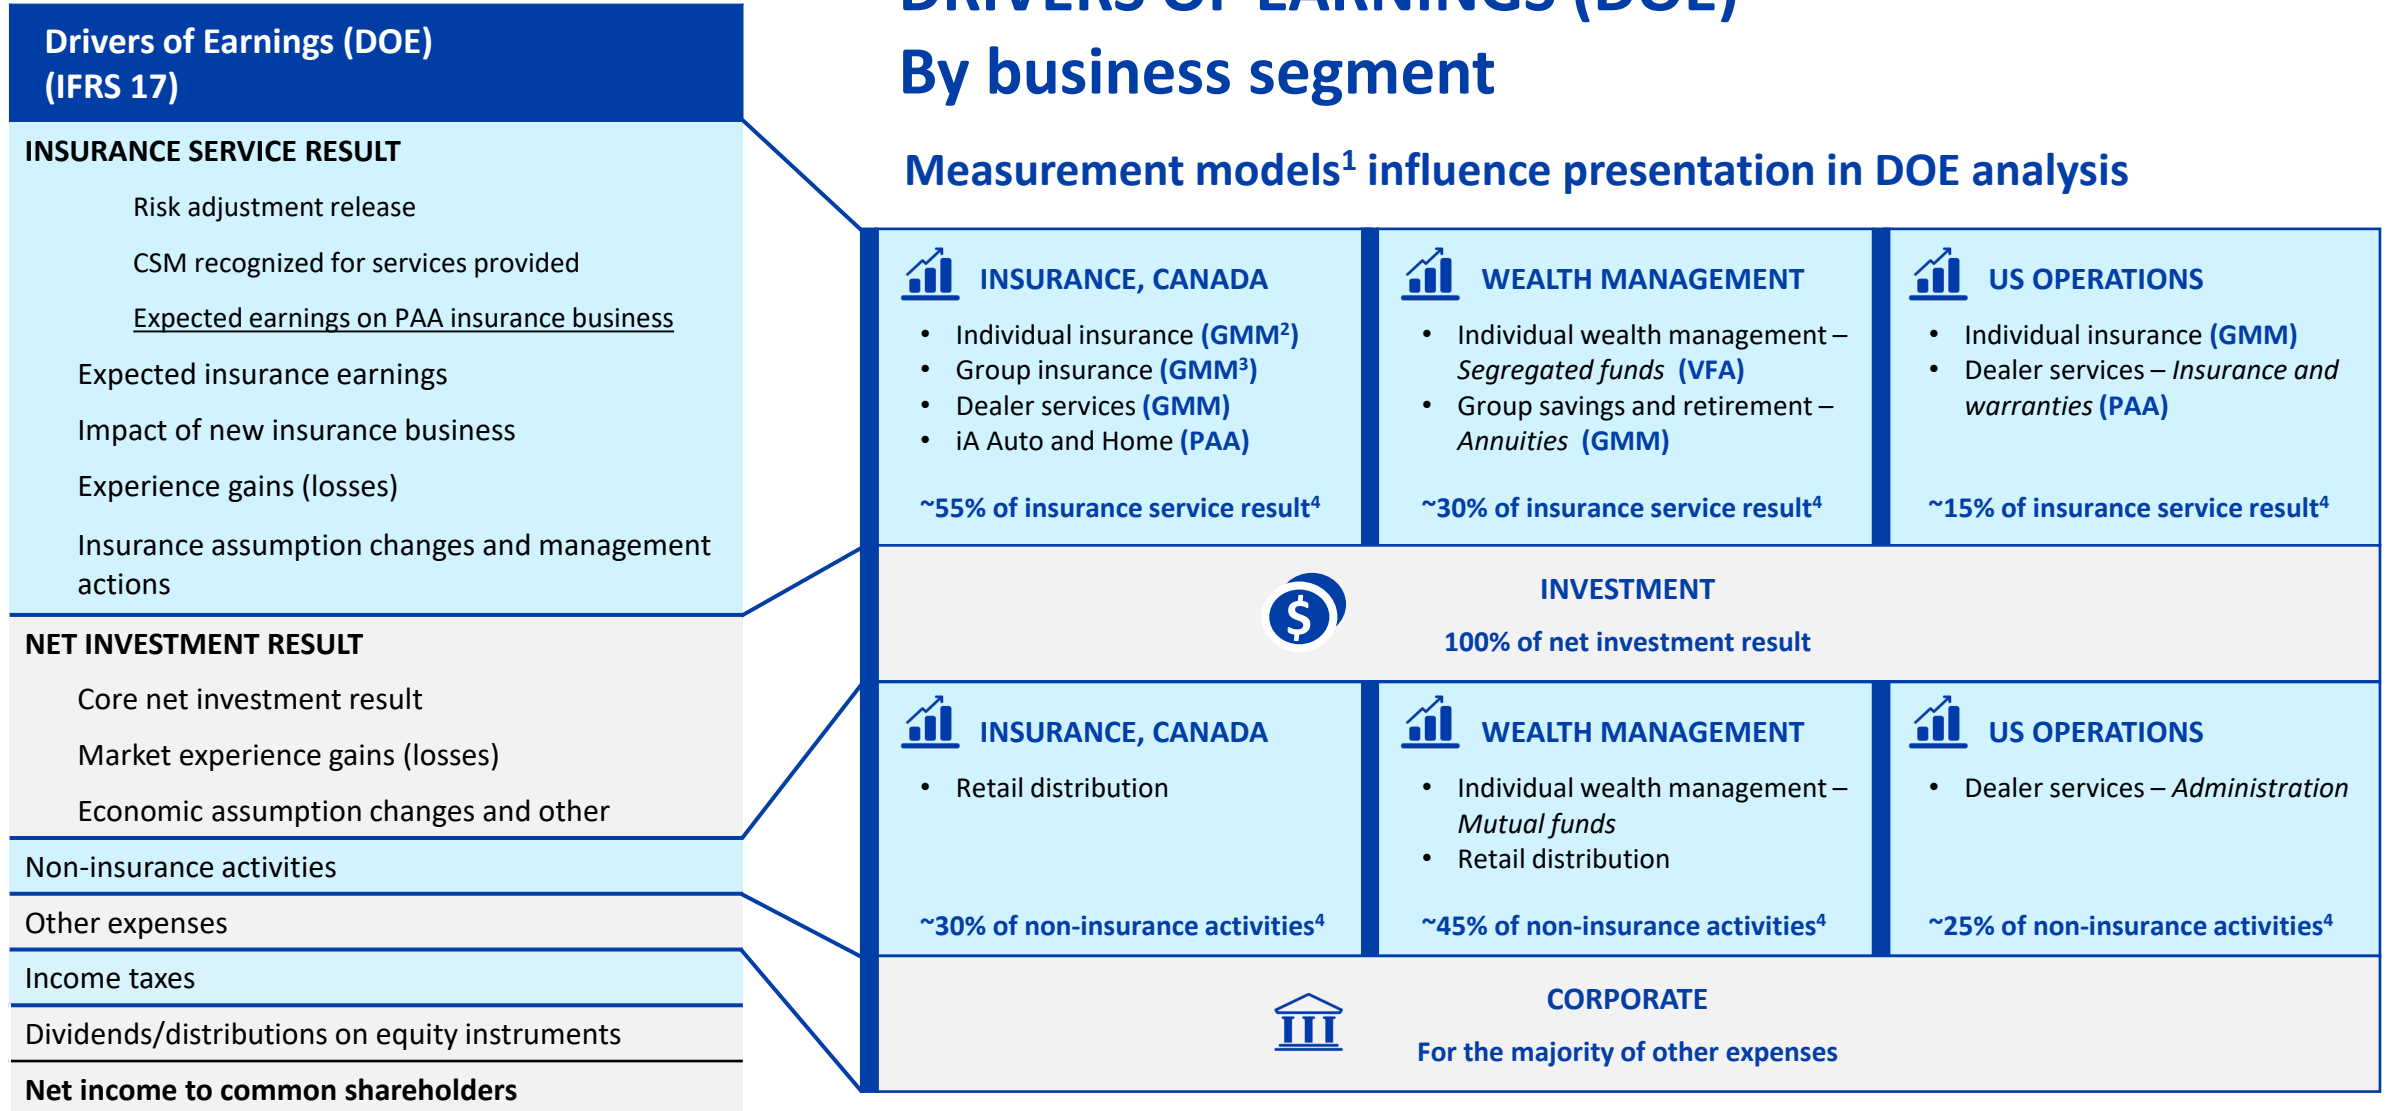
Drivers of Earnings (DOE) (IFRS 17)

INSURANCE SERVICE RESULT

Risk adjustment release

CSM recognized for services provided

Expected earnings on PAA insurance business

Expected insurance earnings

Impact of new insurance business

Experience gains (losses)

Insurance assumption changes and management actions

NET INVESTMENT RESULT

Core net investment result

Market experience gains (losses)

Economic assumption changes and other

Non-insurance activities

Other expenses

Income taxes

Dividends/distributions on equity instruments

Net income to common shareholders

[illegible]

By business segment

Measurement models$^1$ influence presentation in DOE analysis

INSURANCE, CANADA
- Individual insurance (GMM$^2$)
- Group insurance (GMM$^3$)
- Dealer services (GMM)
- iA Auto and Home (PAA)

~55% of insurance service result$^4$

WEALTH MANAGEMENT
- Individual wealth management – Segregated funds (VFA)
- Group savings and retirement – Annuities (GMM)

~30% of insurance service result$^4$

US OPERATIONS
- Individual insurance (GMM)
- Dealer services – Insurance and warranties (PAA)

~15% of insurance service result$^4$

INVESTMENT

100% of net investment result

INSURANCE, CANADA
- Retail distribution

~30% of non-insurance activities$^4$

WEALTH MANAGEMENT
- Individual wealth management – Mutual funds
- Retail distribution

~45% of non-insurance activities$^4$

US OPERATIONS
- Dealer services – Administration

~25% of non-insurance activities$^4$

CORPORATE

For the majority of other expenses